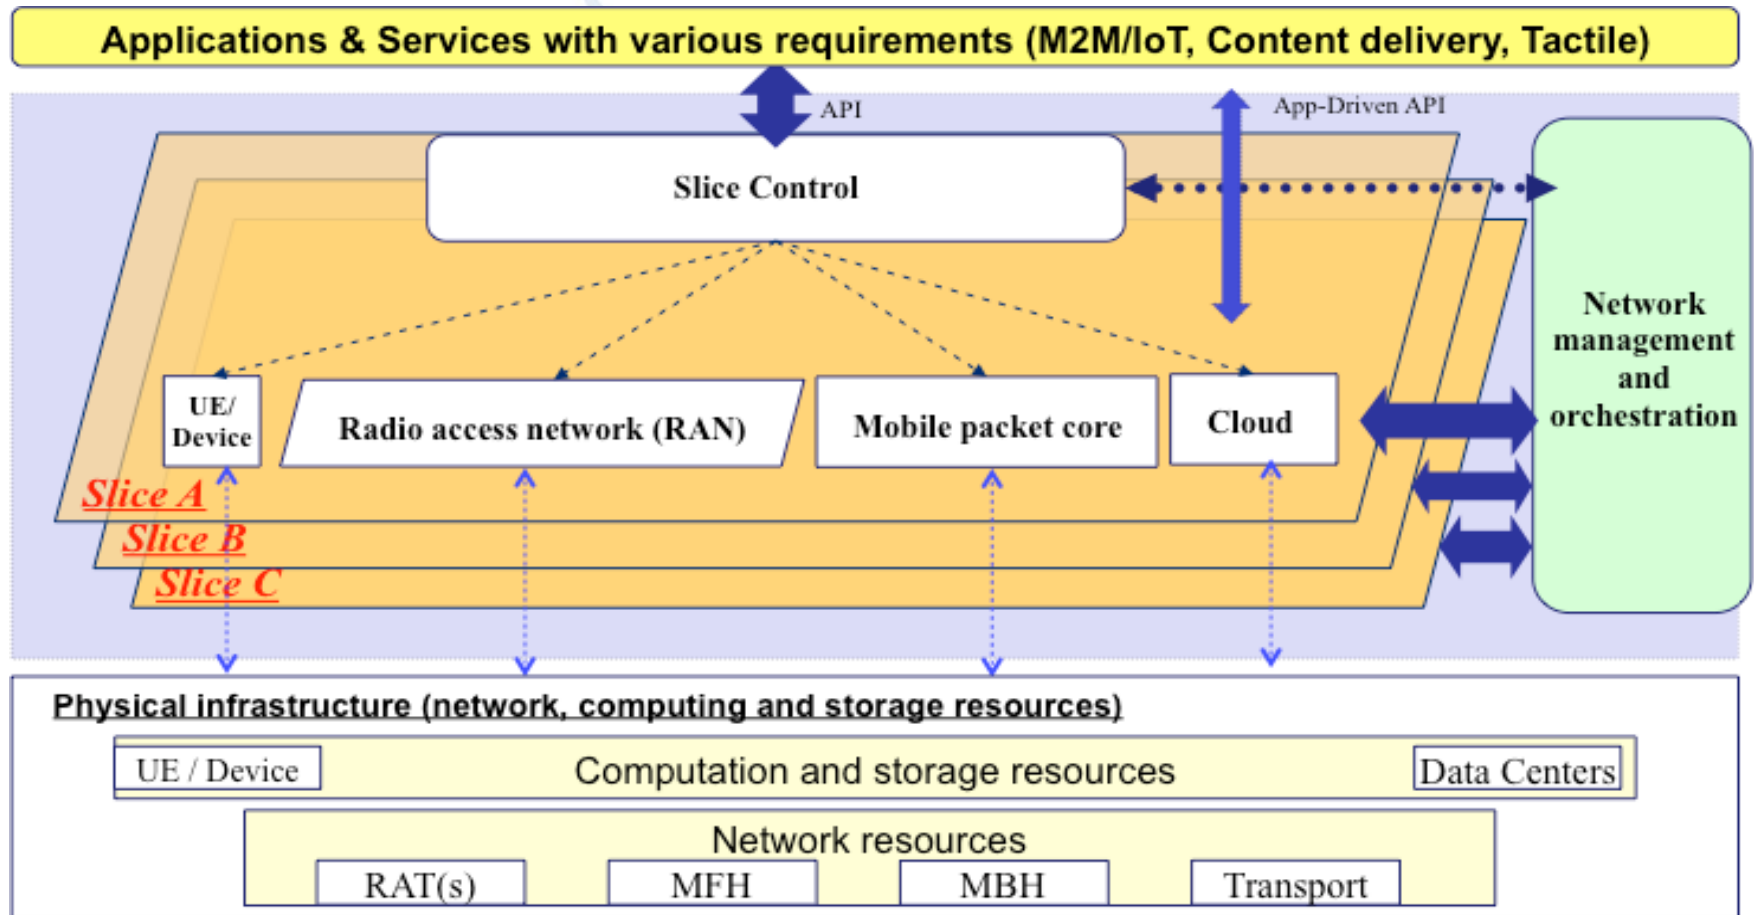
Applications & Services with various requirements (M2M/IoT, Content delivery, Tactile)

API

App-Driven API

Slice Control

UE/ Device

Radio access network (RAN)

Mobile packet core

Cloud

Network management and orchestration

Slice A

Slice B

Slice C

Physical infrastructure (network, computing and storage resources)

UE / Device

Computation and storage resources

Data Centers

Network resources

RAT(s)

MFH

MBH

Transport